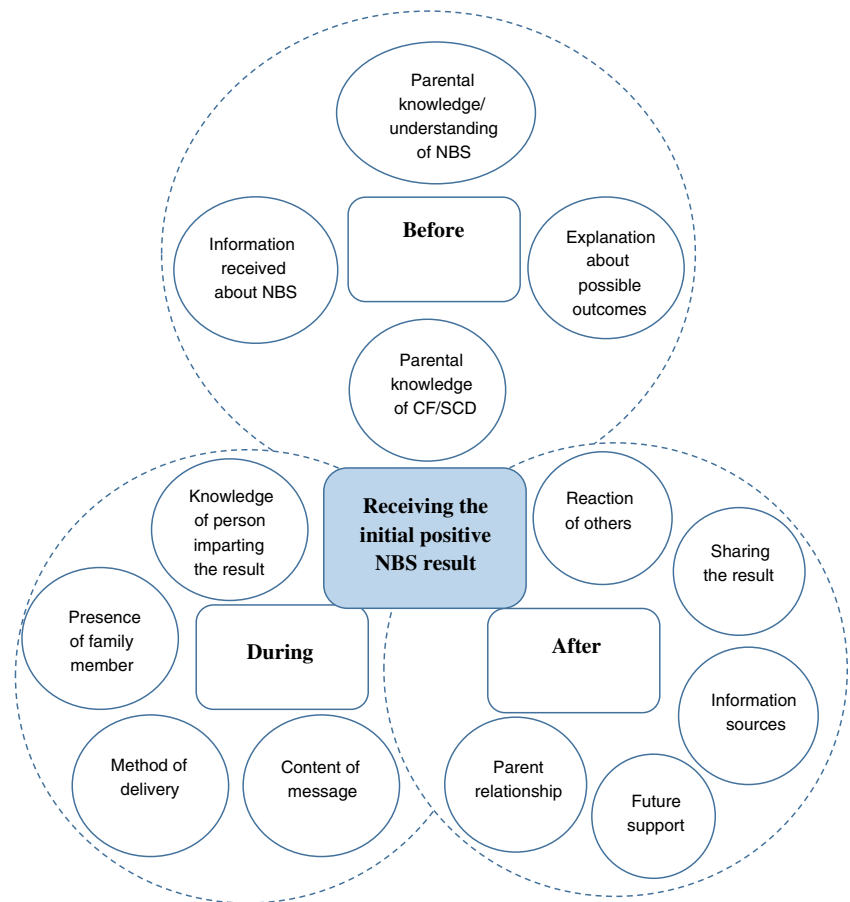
Parental knowledge/ understanding of NBS

Information received about NBS

Before

Explanation about possible outcomes

Parental knowledge of CF/SCD

Knowledge of person imparting the result

Receiving the initial positive NBS result

Reaction of others

Sharing the result

Presence of family member

During

After

Information sources

Method of delivery

Content of message

Parent relationship

Future support